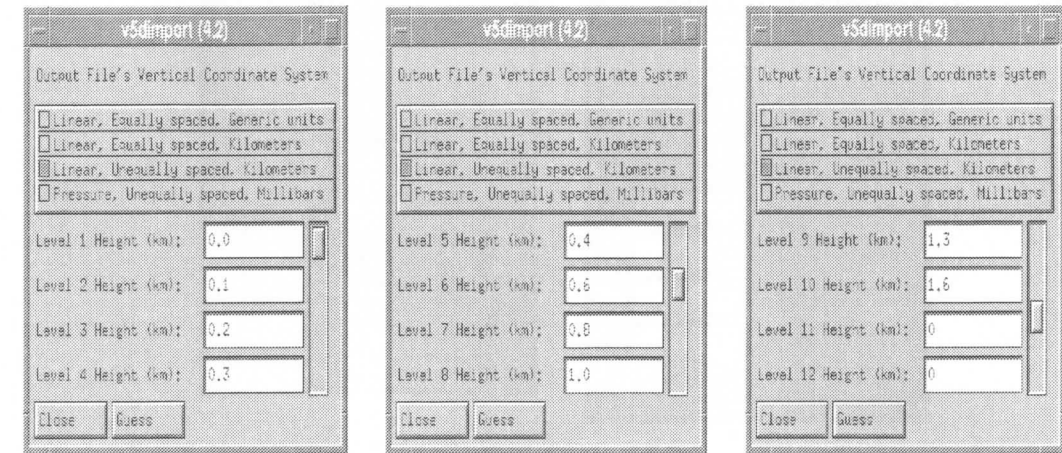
v5dimport (4.2)

Output File's Vertical Coordinate System

Linear, Equally spaced, Generic units
Linear, Equally spaced, Kilometers
Linear, Unequally spaced, Kilometers
Pressure, Unequally spaced, Millibars

Level 1 Height (km): 0.0
Level 2 Height (km): 0.1
Level 3 Height (km): 0.2
Level 4 Height (km): 0.3

Close Guess

v5dimport (4.2)

Output File's Vertical Coordinate System

Linear, Equally spaced, Generic units
Linear, Equally spaced, Kilometers
Linear, Unequally spaced, Kilometers
Pressure, Unequally spaced, Millibars

Level 5 Height (km): 0.4
Level 6 Height (km): 0.6
Level 7 Height (km): 0.8
Level 8 Height (km): 1.0

Close Guess

v5dimport (4.2)

Output File's Vertical Coordinate System

Linear, Equally spaced, Generic units
Linear, Equally spaced, Kilometers
Linear, Unequally spaced, Kilometers
Pressure, Unequally spaced, Millibars

Level 9 Height (km): 1.3
Level 10 Height (km): 1.6
Level 11 Height (km): 0
Level 12 Height (km): 0

Close Guess